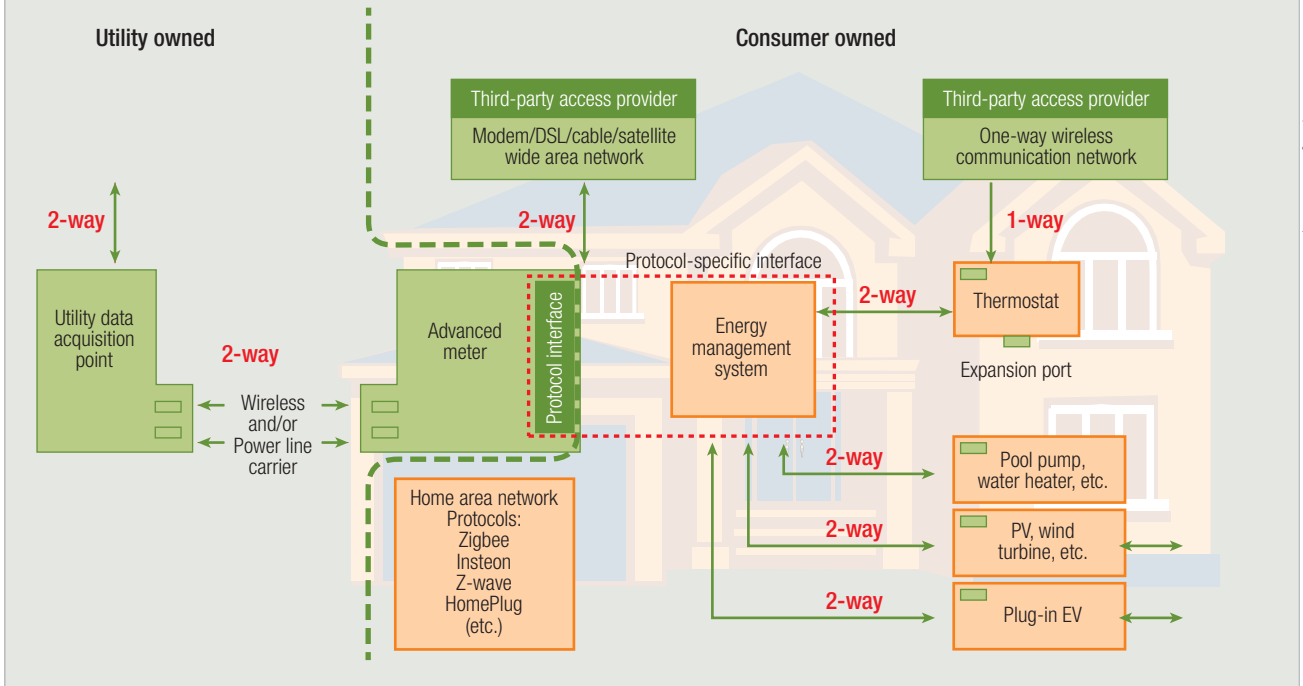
Utility owned

Consumer owned

Third-party access provider
Modem/DSL/cable/satellite wide area network

Third-party access provider
One-way wireless communication network

2-way

2-way

1-way

Protocol-specific interface

Utility data acquisition point

2-way

Advanced meter

Protocol interface

Energy management system

2-way

Thermostat

Expansion port

Wireless and/or Power line carrier

Home area network Protocols: Zigbee Insteon Z-wave HomePlug (etc.)

2-way

Pool pump, water heater, etc.

2-way

PV, wind turbine, etc.

2-way

Plug-in EV